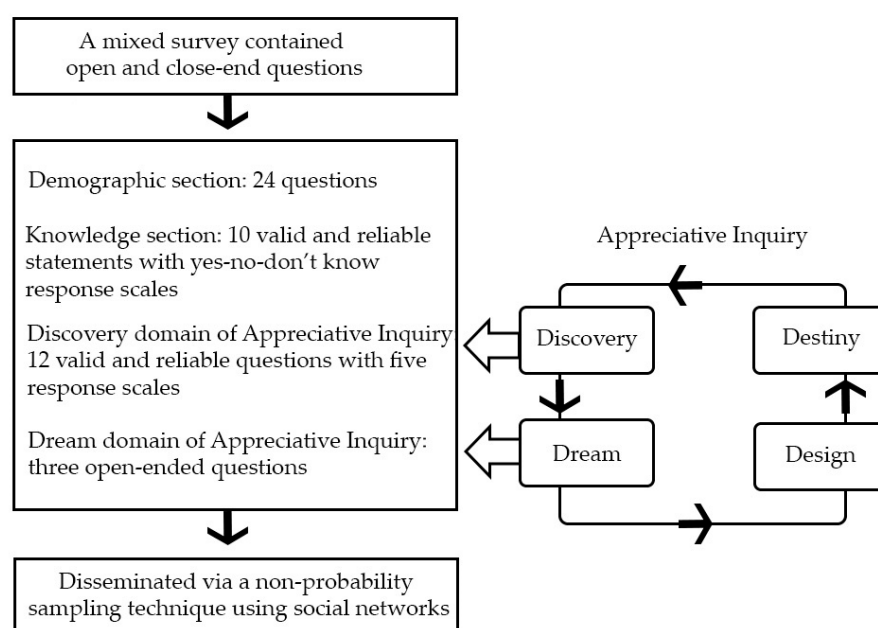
A mixed survey contained open and close-end questions

Demographic section: 24 questions

Knowledge section: 10 valid and reliable statements with yes-no-don't know response scales

Discovery domain of Appreciative Inquiry 12 valid and reliable questions with five response scales

Dream domain of Appreciative Inquiry: three open-ended questions

Disseminated via a non-probability sampling technique using social networks

Appreciative Inquiry

Discovery

Destiny

Dream

Design